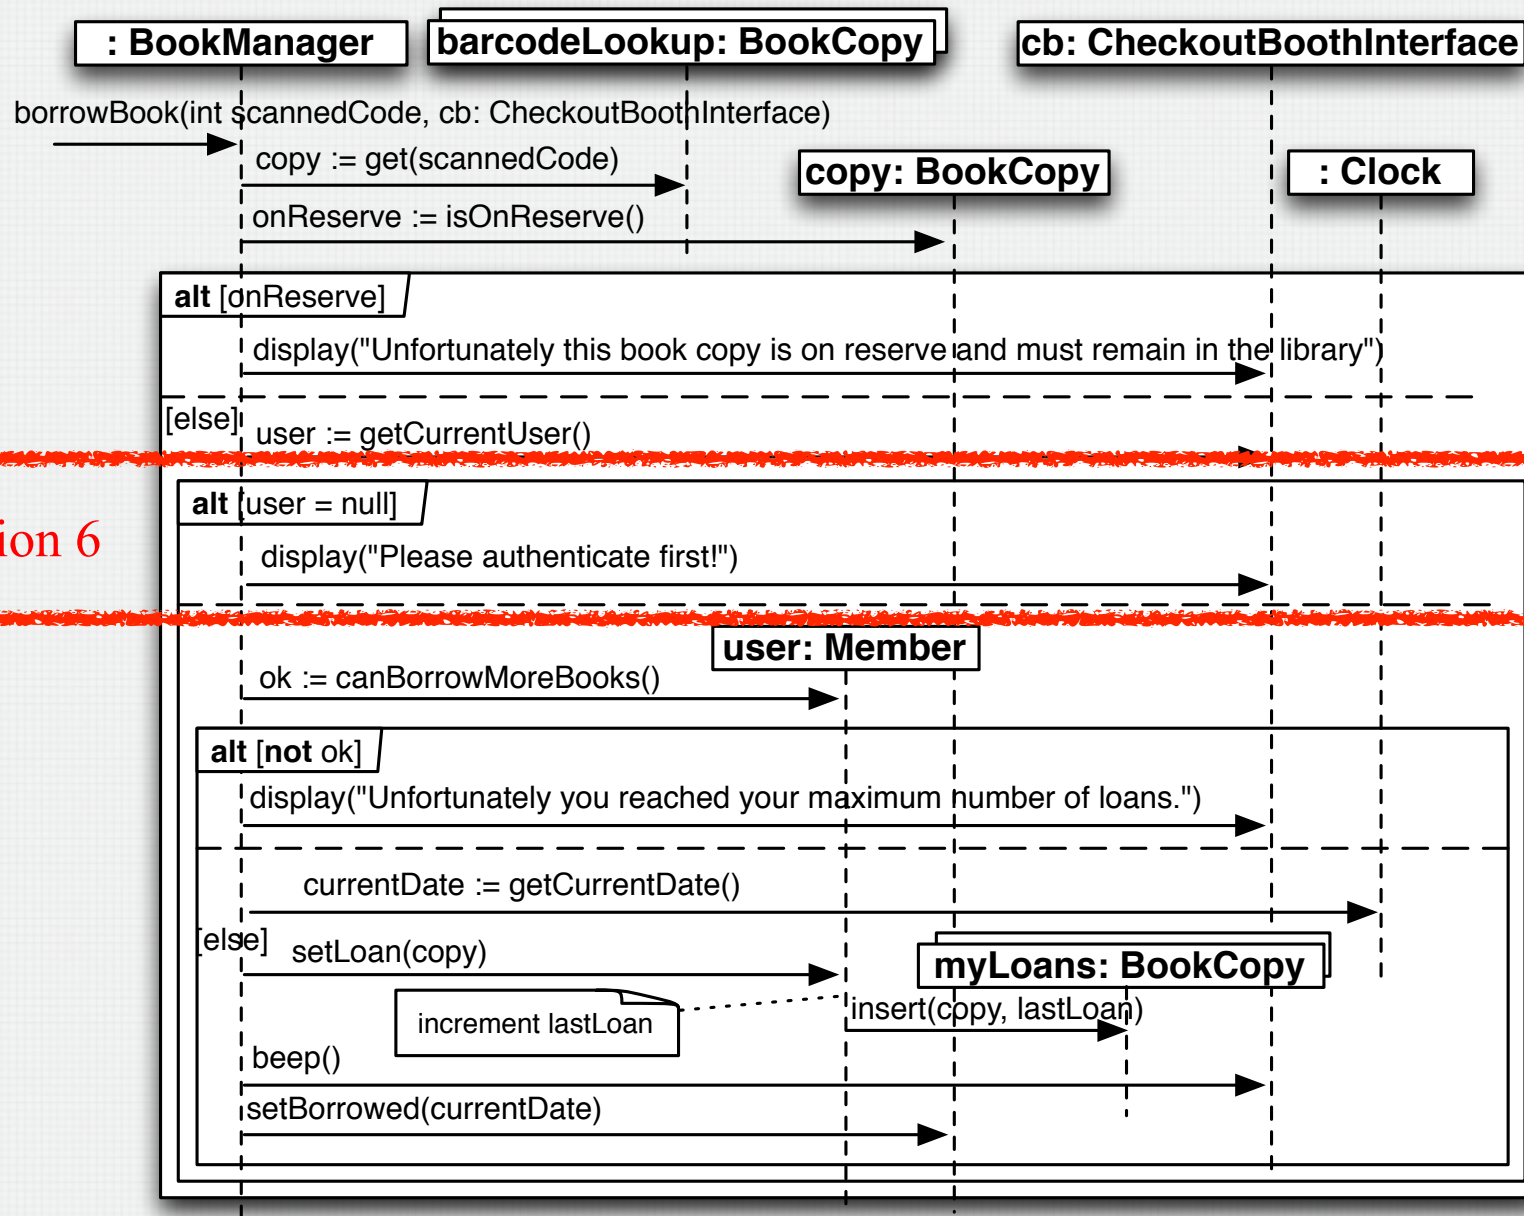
: BookManager

barcodeLookup: BookCopy

cb: CheckoutBoothInterface

borrowBook(int scannedCode, cb: CheckoutBoothInterface)

copy := get(scannedCode)

copy: BookCopy

: Clock

onReserve := isOnReserve()

alt [onReserve]

display("Unfortunately this book copy is on reserve and must remain in the library")

[else]

user := getCurrentUser()

alt [user = null]

ion 6

display("Please authenticate first!")

user: Member

ok := canBorrowMoreBooks()

alt [not ok]

display("Unfortunately you reached your maximum number of loans.")

currentDate := getCurrentDate()

[else]

setLoan(copy)

myLoans: BookCopy

increment lastLoan

insert(copy, lastLoan)

beep()

setBorrowed(currentDate)